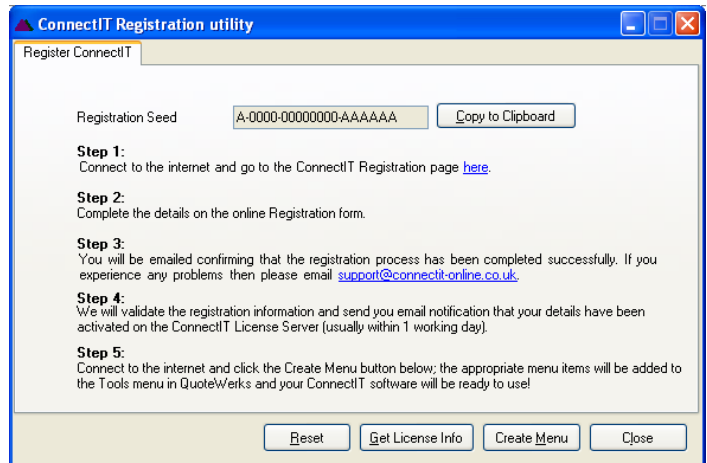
ConnectIT Registration utility

Register ConnectIT

Registration Seed A-0000-00000000-AAAAAA Copy to Clipboard

Step 1:
Connect to the internet and go to the ConnectIT Registration page here.

Step 2:
Complete the details on the online Registration form.

Step 3:
You will be emailed confirming that the registration process has been completed successfully. If you experience any problems then please email support@connectit-online.co.uk.

Step 4:
We will validate the registration information and send you email notification that your details have been activated on the ConnectIT License Server (usually within 1 working day).

Step 5:
Connect to the internet and click the Create Menu button below; the appropriate menu items will be added to the Tools menu in QuoteWerks and your ConnectIT software will be ready to use!

Reset Get License Info Create Menu Close